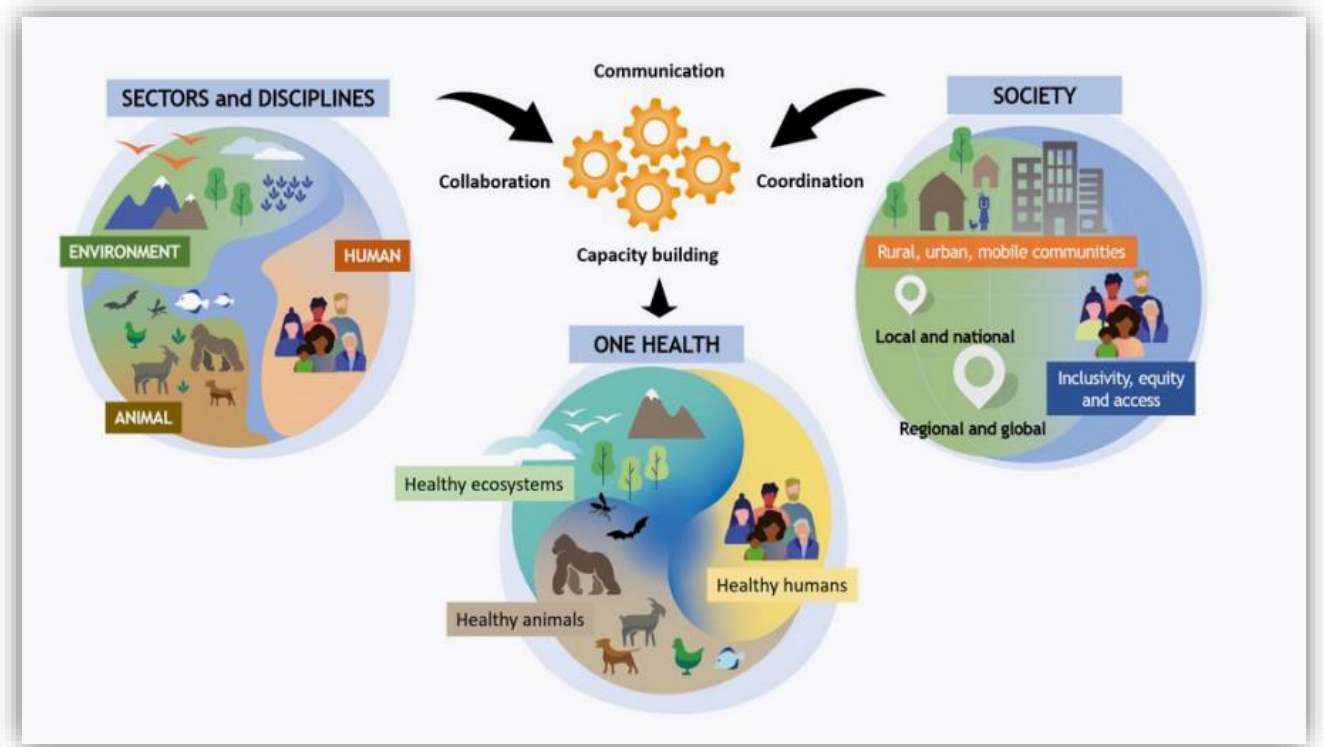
SECTORS and DISCIPLINES

ENVIRONMENT

HUMAN

ANIMAL

Communication

Collaboration

Coordination

Capacity building

SOCIETY

Rural, urban, mobile communities

Local and national

Inclusivity, equity and access

Regional and global

ONE HEALTH

Healthy ecosystems

Healthy humans

Healthy animals